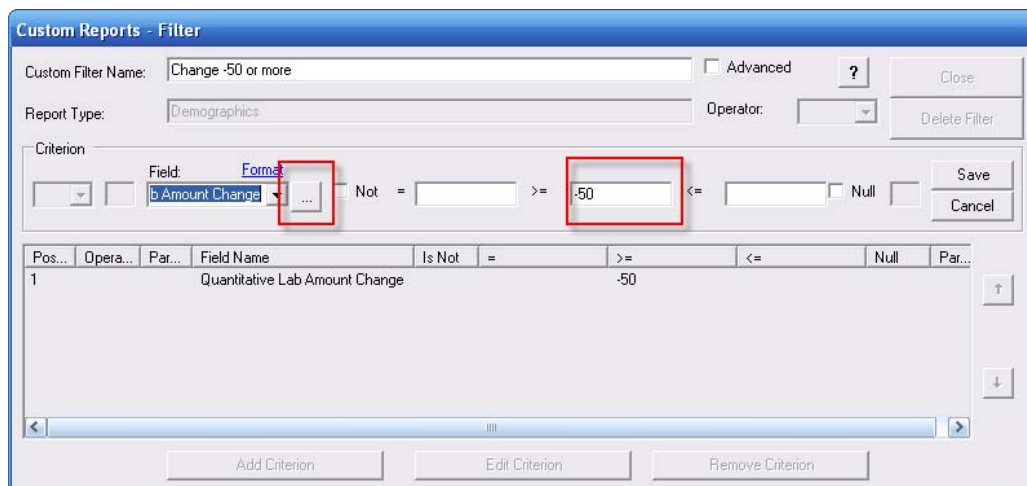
Custom Reports - Filter

Custom Filter Name: Change -50 or more

Advanced

?

Close

Report Type: Demographics

Operator:

Delete Filter

Criterion

Field: Format

b Amount Change

...

Not

=

>=

-50

<=

Null

Save

Cancel

| Pos... | Opera... | Par... | Field Name | Is Not | = | >= | <= | Null | Par... |
|---|---|---|---|---|---|---|---|---|---|
| 1 | | | Quantitative Lab Amount Change | | | -50 | | | |

Add Criterion

Edit Criterion

Remove Criterion